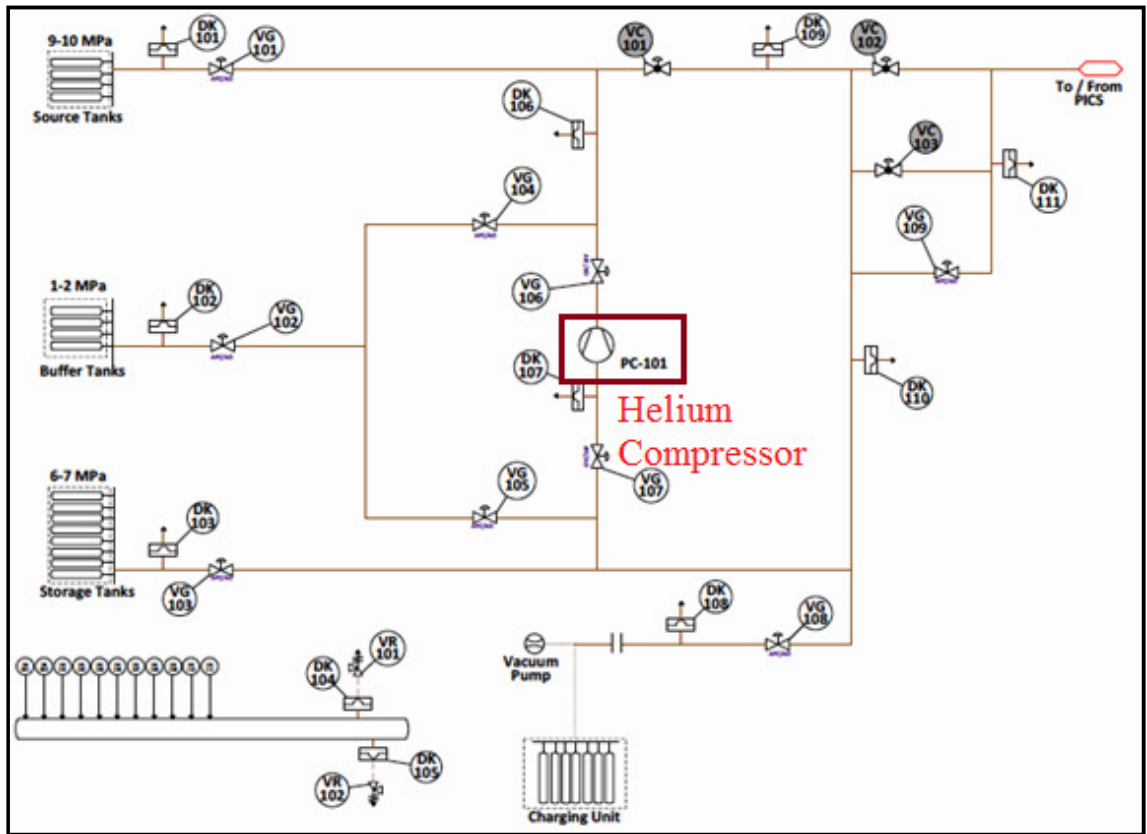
9-10 MPa
Source Tanks
DK 101
VG 101
VC 101
DK 109
VC 102
To / From PICS
DK 106
VC 103
DK 111
VG 104
VG 109
1-2 MPa
Buffer Tanks
DK 102
VG 102
VG 106
PC-101
DK 107
DK 110
Helium Compressor
6-7 MPa
Storage Tanks
DK 103
VG 103
VG 105
VG 107
DK 108
VG 108
Vacuum Pump
VR 101
DK 104
DK 105
VR 102
Charging Unit